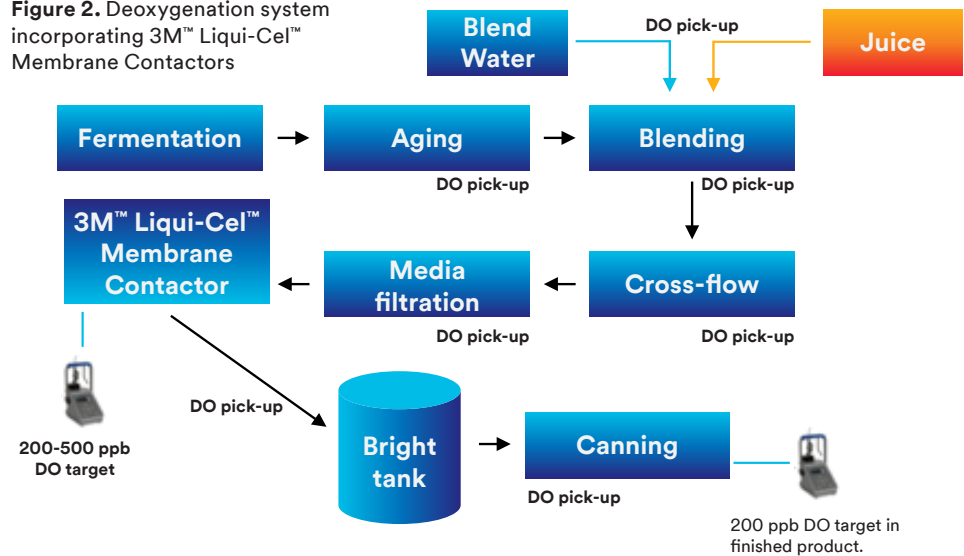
**Figure 2.** Deoxygenation system incorporating 3M™ Liqui-Cel™ Membrane Contactors

Blend Water

DO pick-up

Juice

Fermentation

Aging

DO pick-up

Blending

DO pick-up

3M™ Liqui-Cel™ Membrane Contactor

Media filtration

DO pick-up

Cross-flow

DO pick-up

200-500 ppb DO target

DO pick-up

Bright tank

Canning

DO pick-up

200 ppb DO target in finished product.